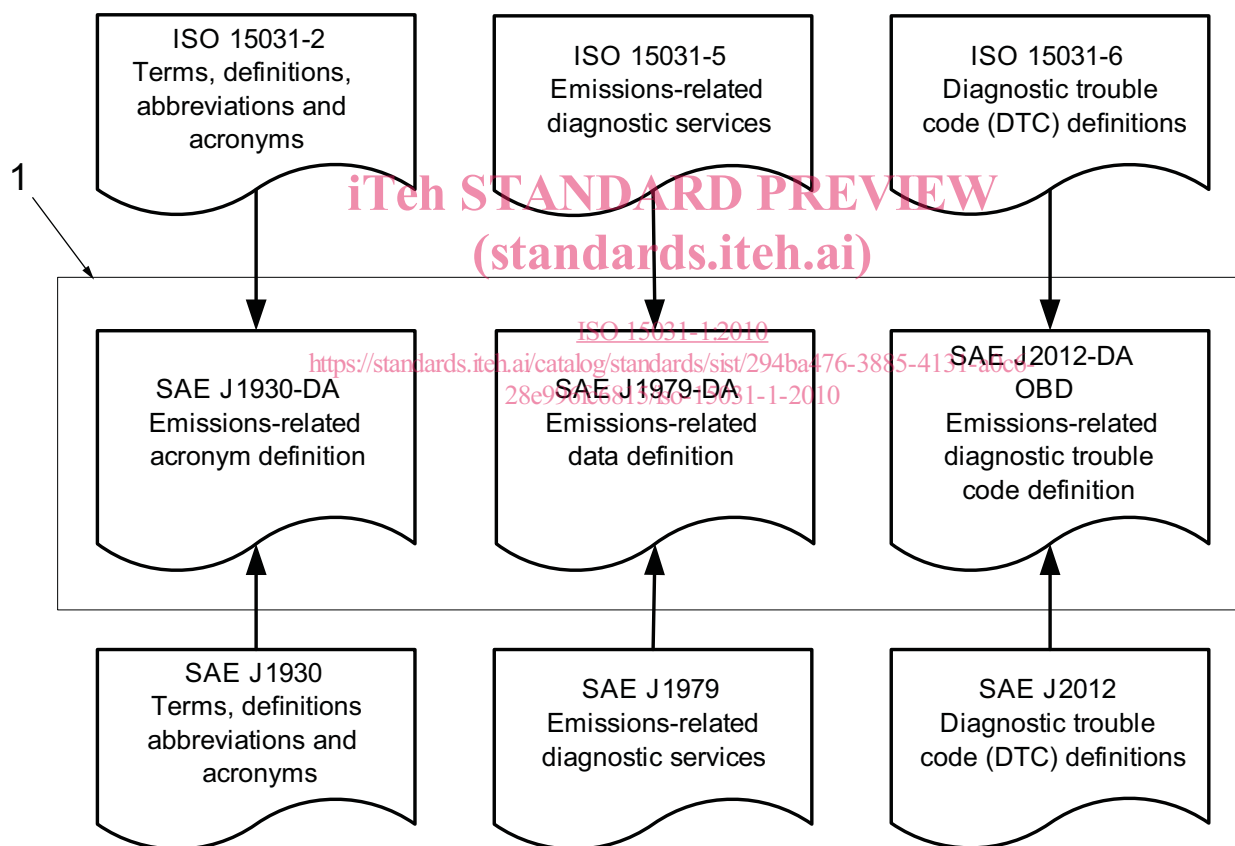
ISO 15031-2
Terms, definitions, abbreviations and acronyms

ISO 15031-5
Emissions-related diagnostic services

ISO 15031-6
Diagnostic trouble code (DTC) definitions

1

iTeh STANDARD PREVIEW
(standards.iteh.ai)

ISO 15031-1:2010
https://standards.iteh.ai/catalog/standards/sist/294ba476-3885-4131-a0c0-28e996e6813/iso-15031-1-2010

SAE J1930-DA
Emissions-related acronym definition

SAE J1979-DA
Emissions-related data definition

SAE J2012-DA
OBD
Emissions-related diagnostic trouble code definition

SAE J1930
Terms, definitions abbreviations and acronyms

SAE J1979
Emissions-related diagnostic services

SAE J2012
Diagnostic trouble code (DTC) definitions